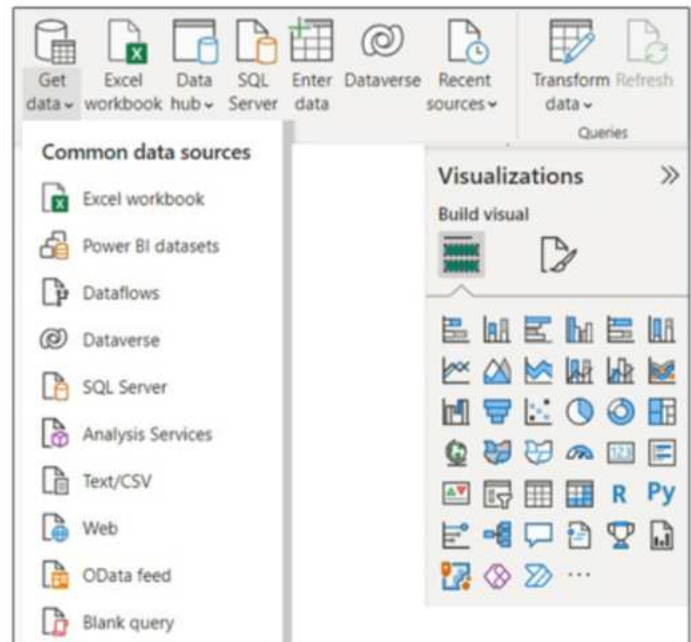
Get data ⌄ Excel workbook Data hub ⌄ SQL Server Enter data Dataverse Recent sources ⌄ Transform data ⌄ Refresh

Queries

Common data sources

Excel workbook

Power BI datasets

Dataflows

Dataverse

SQL Server

Analysis Services

Text/CSV

Web

OData feed

Blank query

Visualizations

Build visual

R Py

...